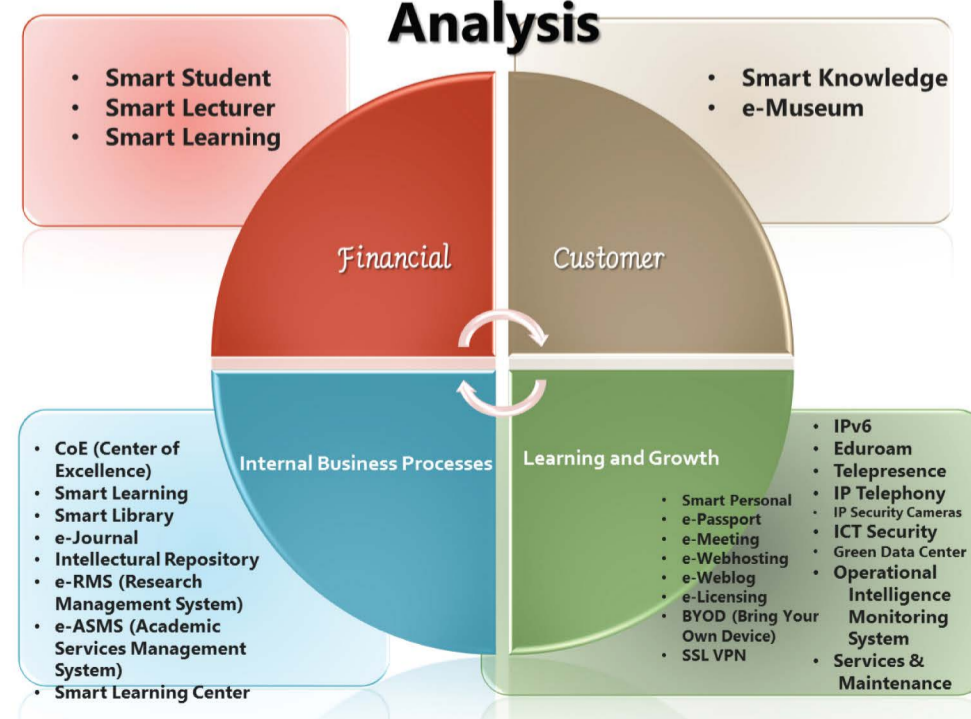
Analysis

- Smart Student
- Smart Lecturer
- Smart Learning

- Smart Knowledge
- e-Museum

Financial

Customer

Internal Business Processes

Learning and Growth

- CoE (Center of Excellence)
- Smart Learning
- Smart Library
- e-Journal
- Intellectural Repository
- e-RMS (Research Management System)
- e-ASMS (Academic Services Management System)
- Smart Learning Center

- Smart Personal
- e-Passport
- e-Meeting
- e-Webhosting
- e-Weblog
- e-Licensing
- BYOD (Bring Your Own Device)
- SSL VPN

- IPv6
- Eduroam
- Telepresence
- IP Telephony
- IP Security Cameras
- ICT Security
- Green Data Center
- Operational Intelligence Monitoring System
- Services & Maintenance